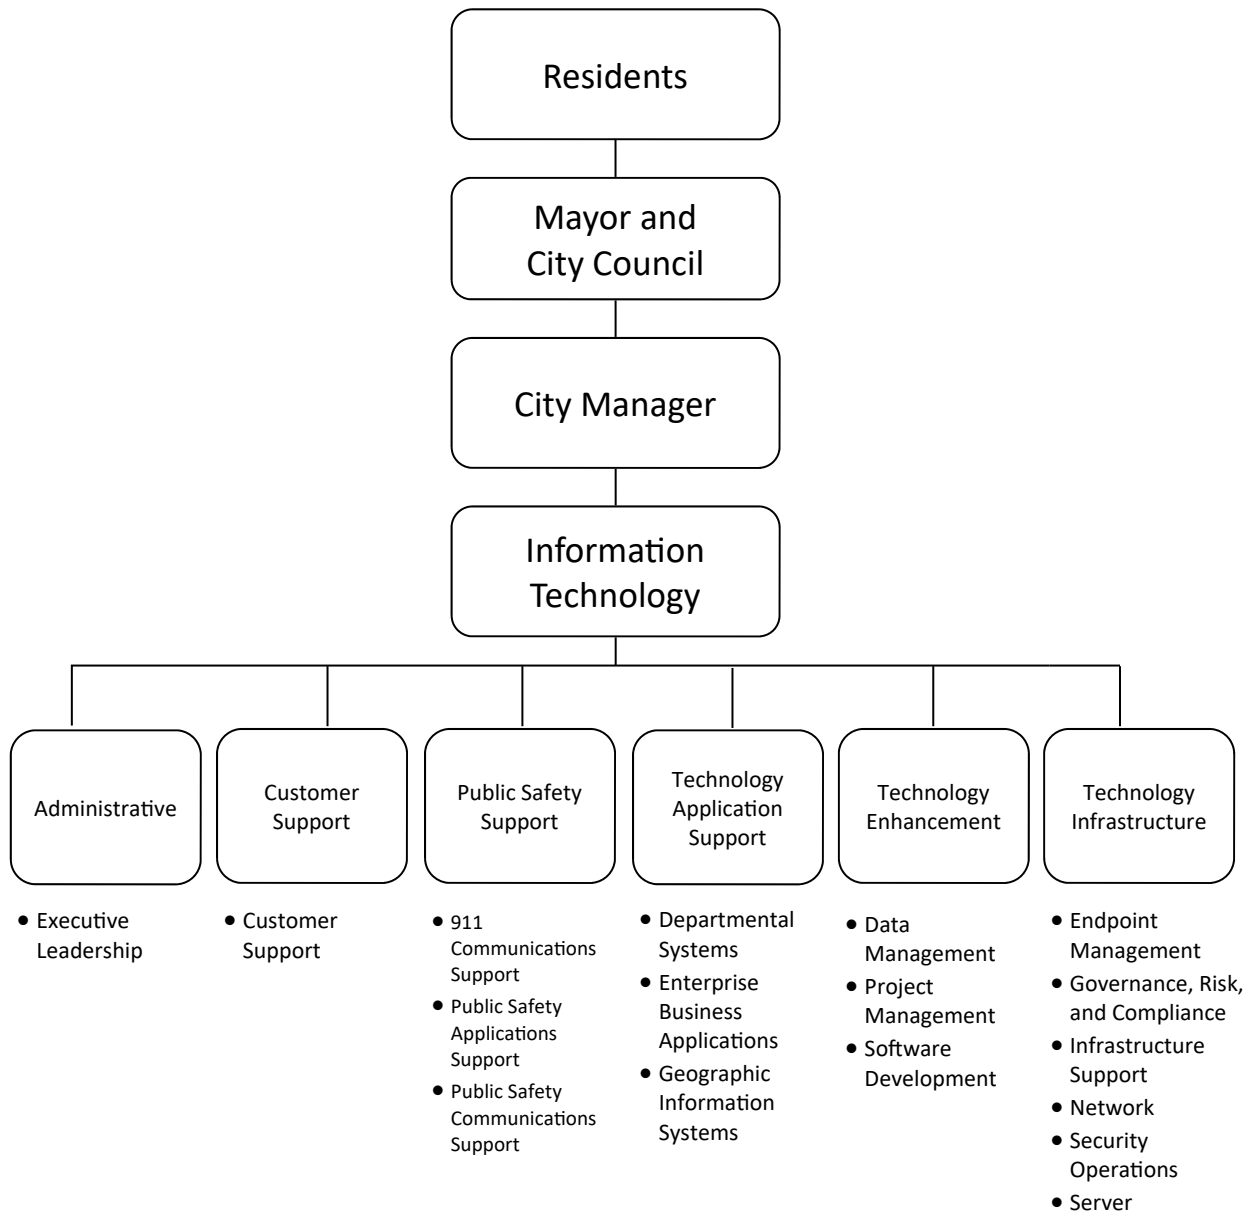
Residents

Mayor and City Council

City Manager

Information Technology

Administrative

- Executive Leadership

Customer Support

- Customer Support

Public Safety Support

- 911 Communications Support
- Public Safety Applications Support
- Public Safety Communications Support

Technology Application Support

- Departmental Systems
- Enterprise Business Applications
- Geographic Information Systems

Technology Enhancement

- Data Management
- Project Management
- Software Development

Technology Infrastructure

- Endpoint Management
- Governance, Risk, and Compliance
- Infrastructure Support
- Network
- Security Operations
- Server